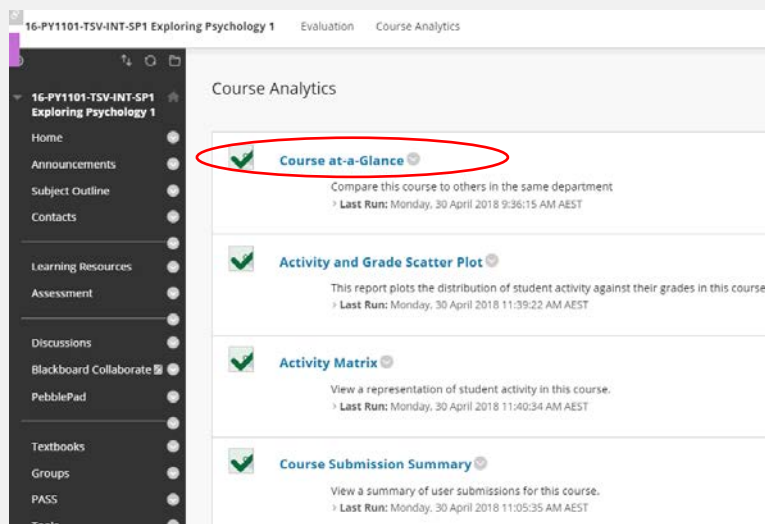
16-PY1101-TSV-INT-SP1 Exploring Psychology 1 Evaluation Course Analytics

16-PY1101-TSV-INT-SP1 Exploring Psychology 1

Home
Announcements
Subject Outline
Contacts
Learning Resources
Assessment
Discussions
Blackboard Collaborate
PebblePad
Textbooks
Groups
PASS
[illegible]

Course Analytics

Course at-a-Glance
Compare this course to others in the same department
Last Run: Monday, 30 April 2018 9:36:15 AM AEST

Activity and Grade Scatter Plot
This report plots the distribution of student activity against their grades in this course
Last Run: Monday, 30 April 2018 11:39:22 AM AEST

Activity Matrix
View a representation of student activity in this course.
Last Run: Monday, 30 April 2018 11:40:34 AM AEST

Course Submission Summary
View a summary of user submissions for this course.
Last Run: Monday, 30 April 2018 11:05:35 AM AEST